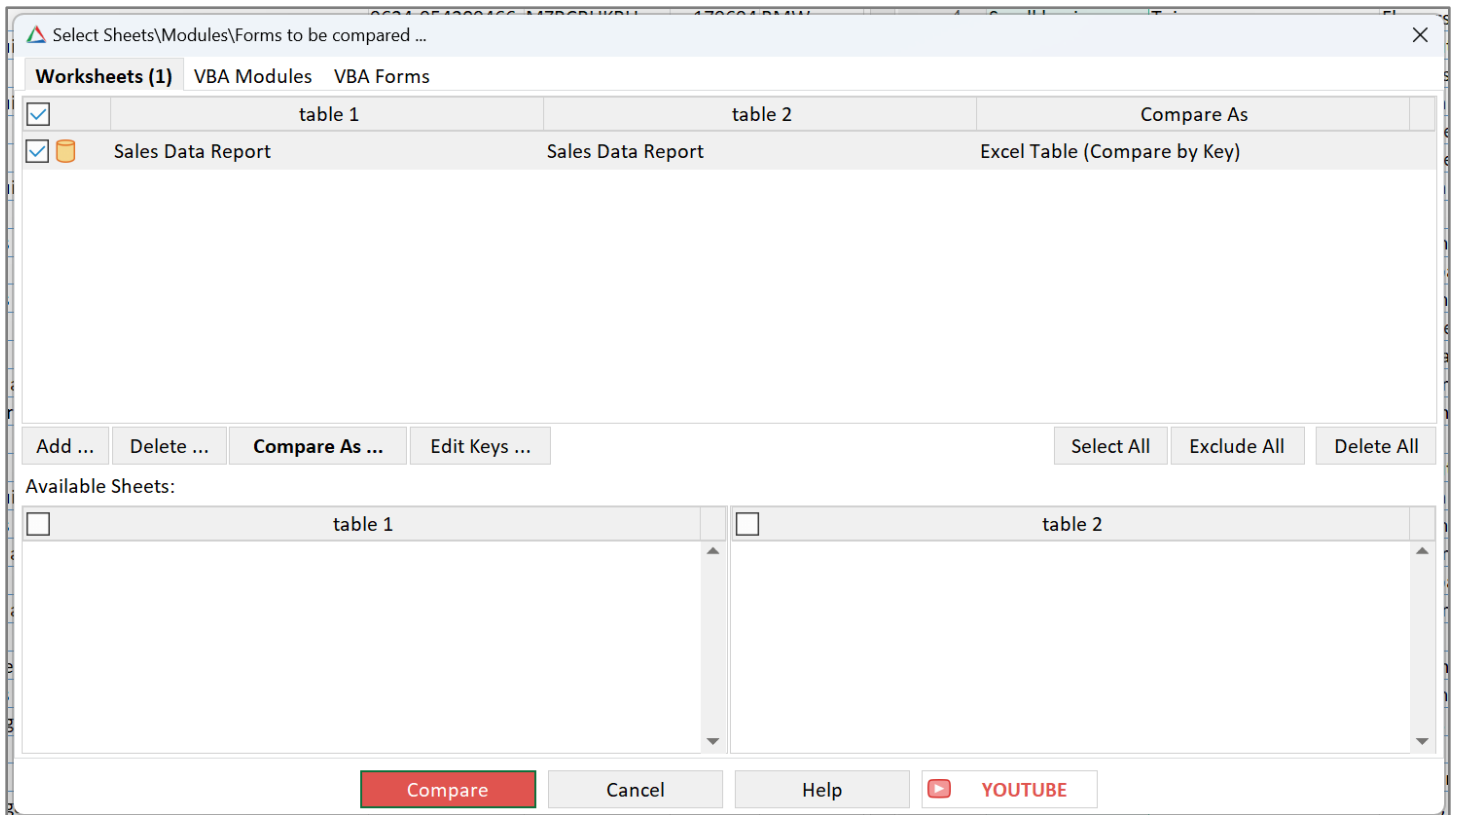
Select Sheets\Modules\Forms to be compared ...

Worksheets (1) VBA Modules VBA Forms

| | table 1 | table 2 | Compare As |
|---|---|---|---|
| | Sales Data Report | Sales Data Report | Excel Table (Compare by Key) |

Add ... Delete ... Compare As ... Edit Keys ... Select All Exclude All Delete All

Available Sheets:

| table 1 | table 2 |
|---|---|

Compare Cancel Help YOUTUBE